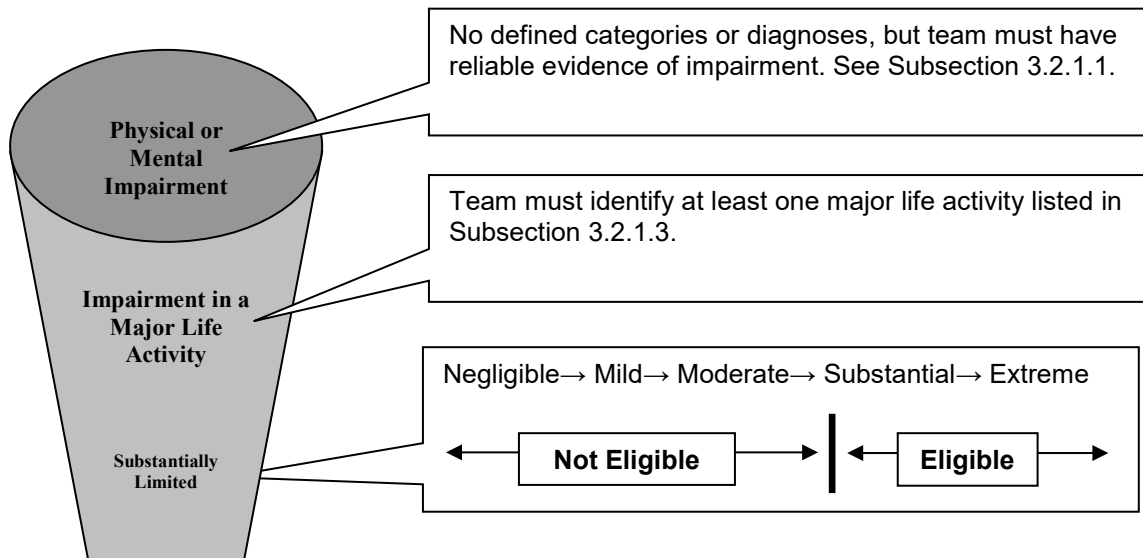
Physical or Mental Impairment

No defined categories or diagnoses, but team must have reliable evidence of impairment. See Subsection 3.2.1.1.

Impairment in a Major Life Activity

Team must identify at least one major life activity listed in Subsection 3.2.1.3.

Substantially Limited

Negligible→ Mild→ Moderate→ Substantial→ Extreme

Not Eligible

Eligible